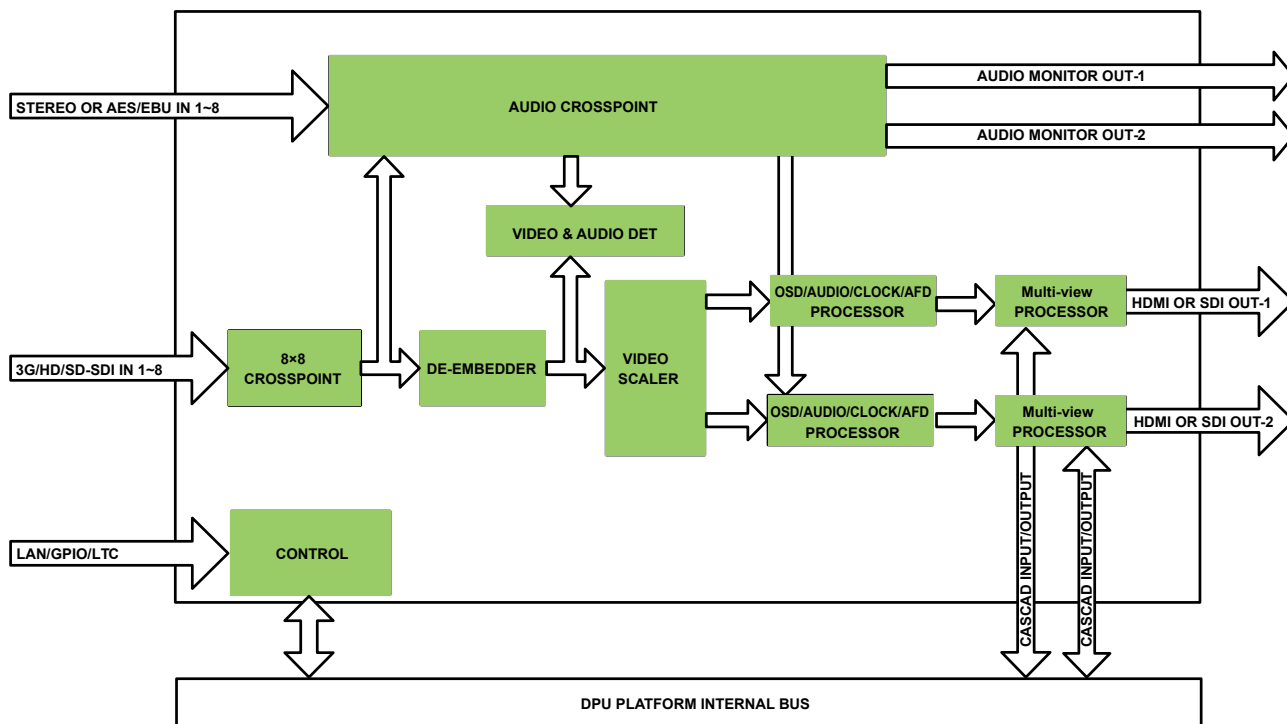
STEREO OR AES/EBU IN 1~8

AUDIO CROSSPOINT

AUDIO MONITOR OUT-1

AUDIO MONITOR OUT-2

VIDEO & AUDIO DET

3G/HD/SD-SDI IN 1~8

8×8 CROSSPOINT

DE-EMBEDDER

VIDEO SCALER

OSD/AUDIO/CLOCK/AFD PROCESSOR

OSD/AUDIO/CLOCK/AFD PROCESSOR

Multi-view PROCESSOR

HDMI OR SDI OUT-1

Multi-view PROCESSOR

HDMI OR SDI OUT-2

LAN/GPIO/LTC

CONTROL

CASCAD INPUT/OUTPUT

CASCAD INPUT/OUTPUT

DPU PLATFORM INTERNAL BUS